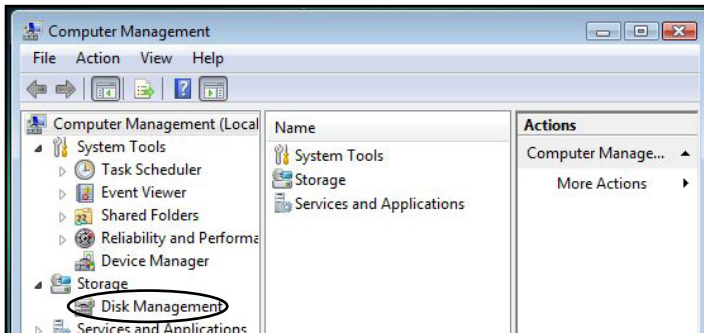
Computer Management

File Action View Help

Computer Management (Local
System Tools
Task Scheduler
Event Viewer
Shared Folders
Reliability and Performa
Device Manager
Storage
Disk Management
Services and Applications

Name
System Tools
Storage
Services and Applications

Actions
Computer Manage...
More Actions